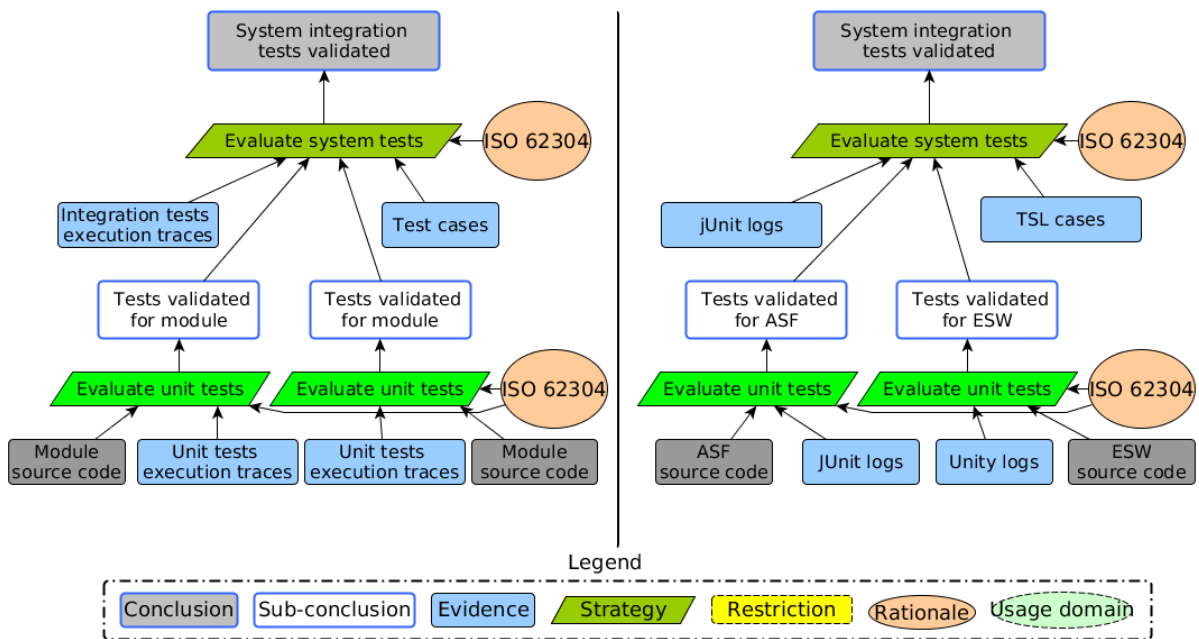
System integration tests validated

Evaluate system tests

ISO 62304

Integration tests execution traces

Test cases

Tests validated for module

Tests validated for module

Evaluate unit tests

Evaluate unit tests

ISO 62304

Module source code

Unit tests execution traces

Unit tests execution traces

Module source code

System integration tests validated

Evaluate system tests

ISO 62304

jUnit logs

TSL cases

Tests validated for ASF

Tests validated for ESW

Evaluate unit tests

Evaluate unit tests

ISO 62304

ASF source code

JUnit logs

Unity logs

ESW source code

Legend

Conclusion
Sub-conclusion
Evidence
Strategy
Restriction
Rationale
Usage domain